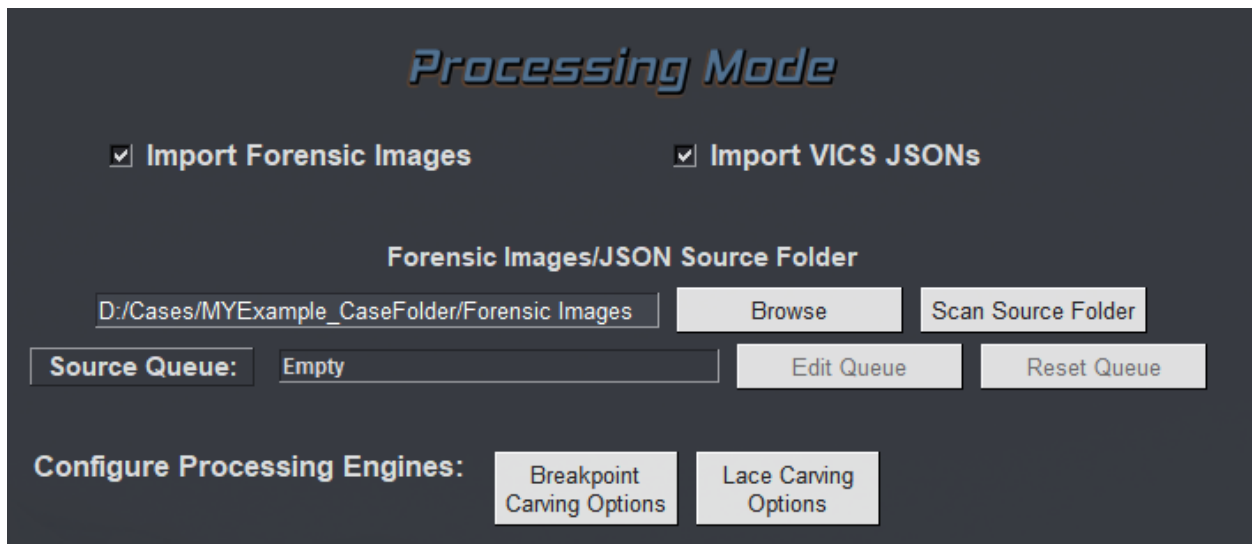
Processing Mode

☑ Import Forensic Images

☑ Import VICS JSONs

Forensic Images/JSON Source Folder

D:/Cases/MYExample_CaseFolder/Forensic Images

Browse

Scan Source Folder

Source Queue:

Empty

Edit Queue

Reset Queue

Configure Processing Engines:

Breakpoint Carving Options

Lace Carving Options